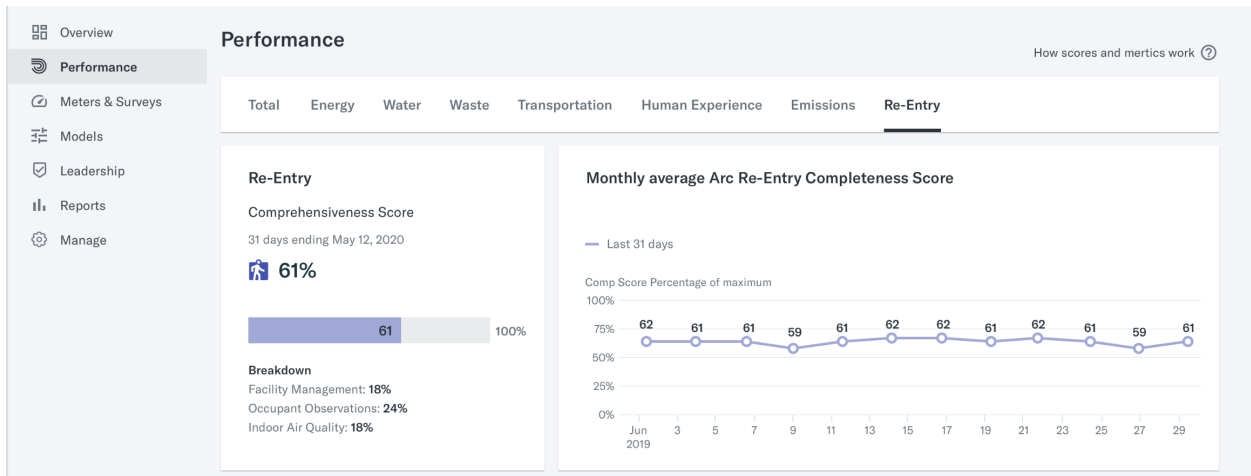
Overview
Performance
Meters & Surveys
Models
Leadership
Reports
Manage

Performance

How scores and mertics work ?

Total Energy Water Waste Transportation Human Experience Emissions Re-Entry

Re-Entry

Comprehensiveness Score

31 days ending May 12, 2020

61%

61

100%

Breakdown
Facility Management: **18%**
Occupant Observations: **24%**
Indoor Air Quality: **18%**

Monthly average Arc Re-Entry Completeness Score

Last 31 days

Comp Score Percentage of maximum

100%
75%
50%
25%
0%

62 61 61 59 61 62 62 61 62 61 59 61

Jun 2019 3 5 7 9 11 13 15 17 19 21 23 25 27 29